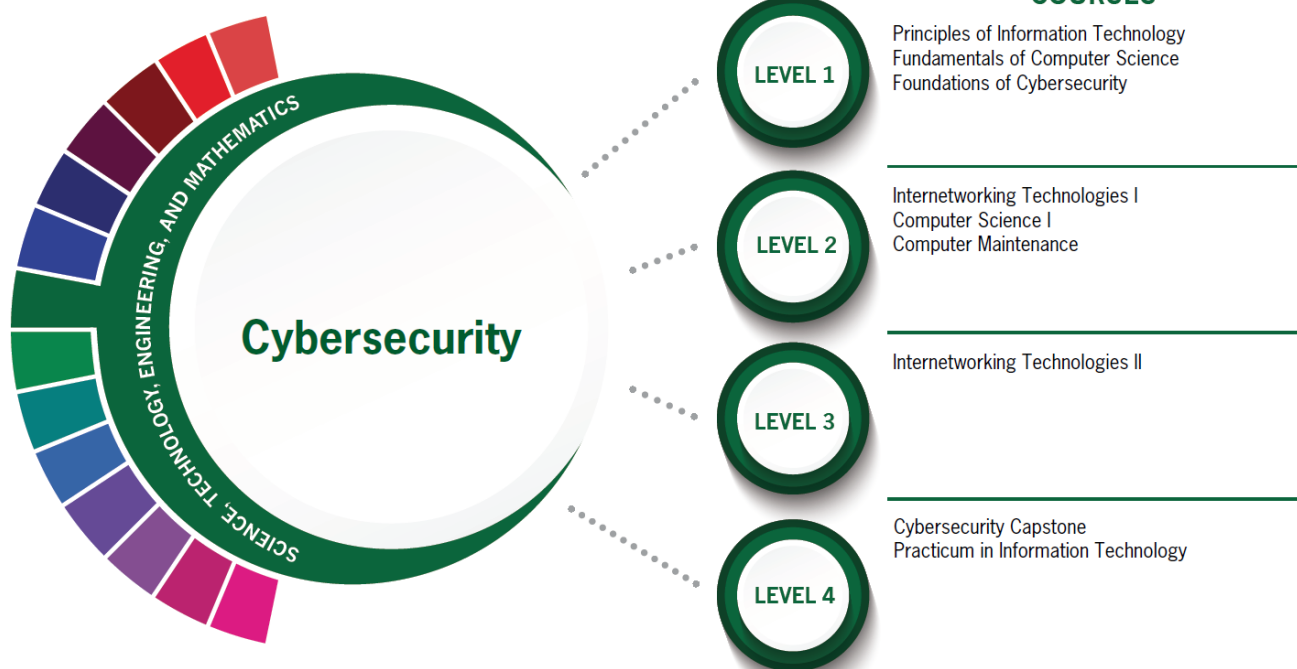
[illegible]

SCIENCE, TECHNOLOGY, ENGINEERING, AND MATHEMATICS

Cybersecurity

LEVEL 1

Principles of Information Technology
Fundamentals of Computer Science
Foundations of Cybersecurity

LEVEL 2

Internetworking Technologies I
Computer Science I
Computer Maintenance

LEVEL 3

Internetworking Technologies II

LEVEL 4

Cybersecurity Capstone
Practicum in Information Technology